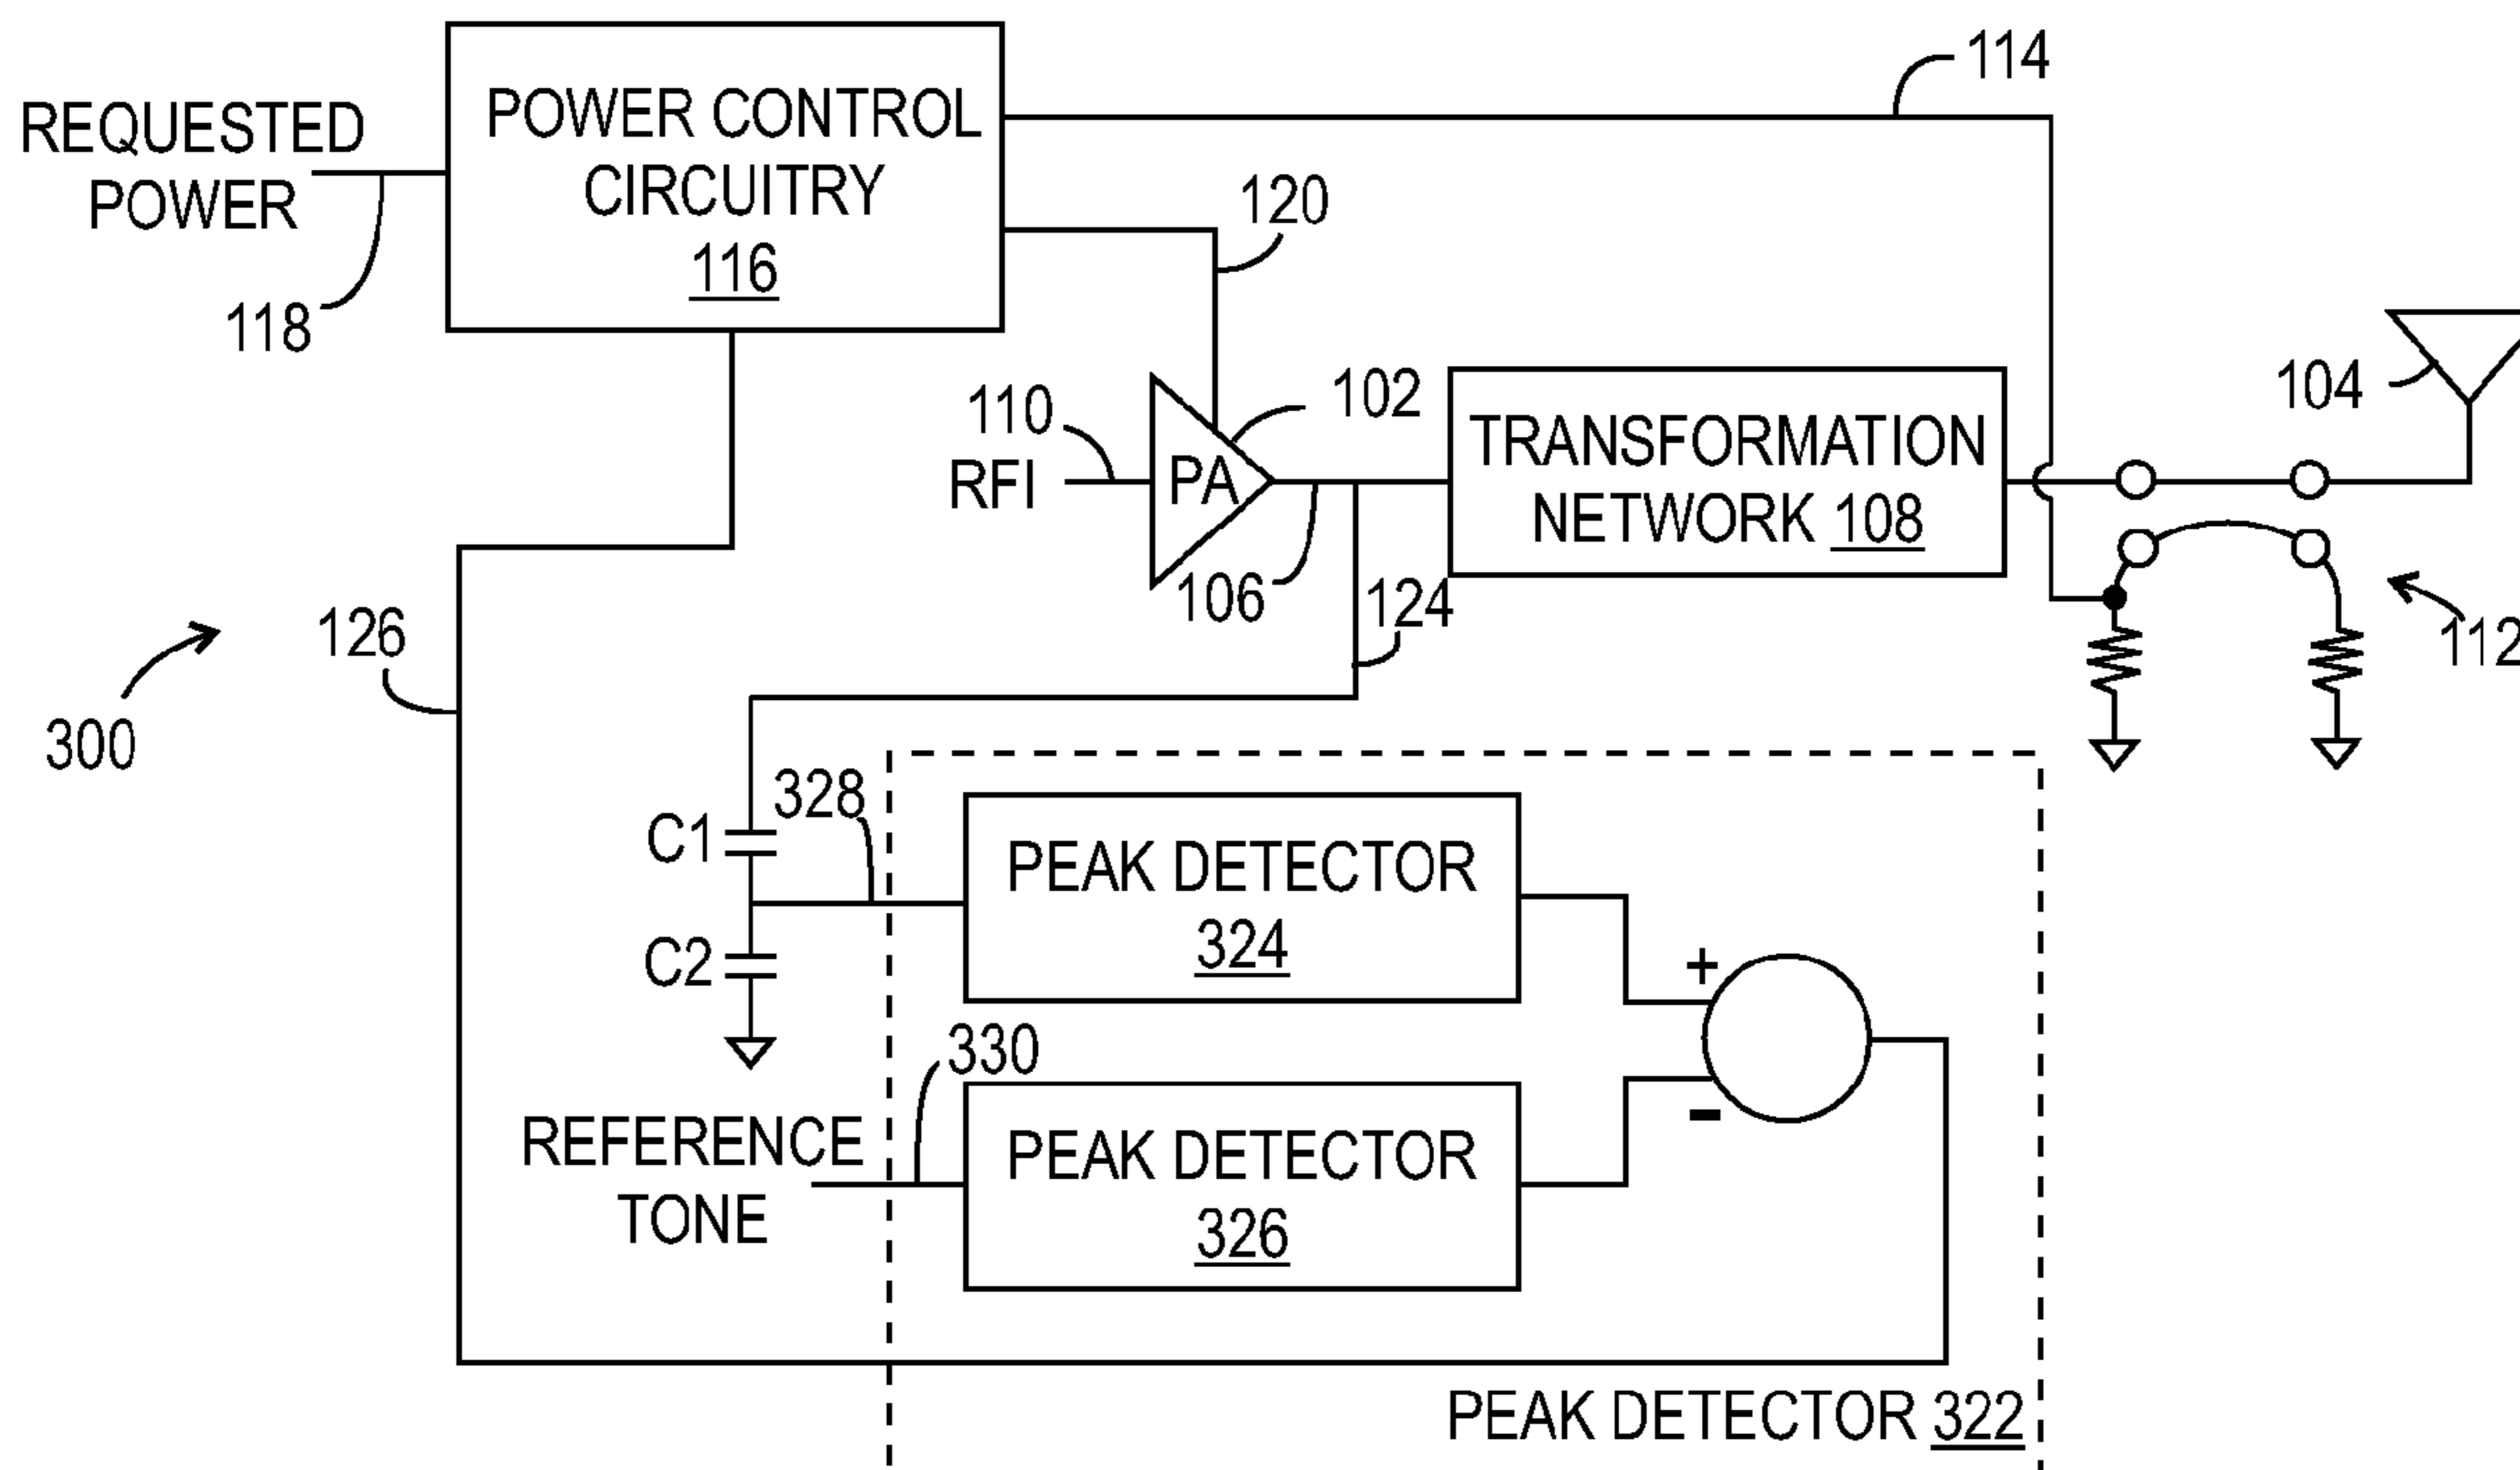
114

REQUESTED POWER

POWER CONTROL CIRCUITRY 116

118

120

110

RFI

PA

102

TRANSFORMATION NETWORK 108

104

106

124

112

126

300

C1

328

PEAK DETECTOR 324

C2

+

330

-

REFERENCE TONE

PEAK DETECTOR 326

PEAK DETECTOR 322